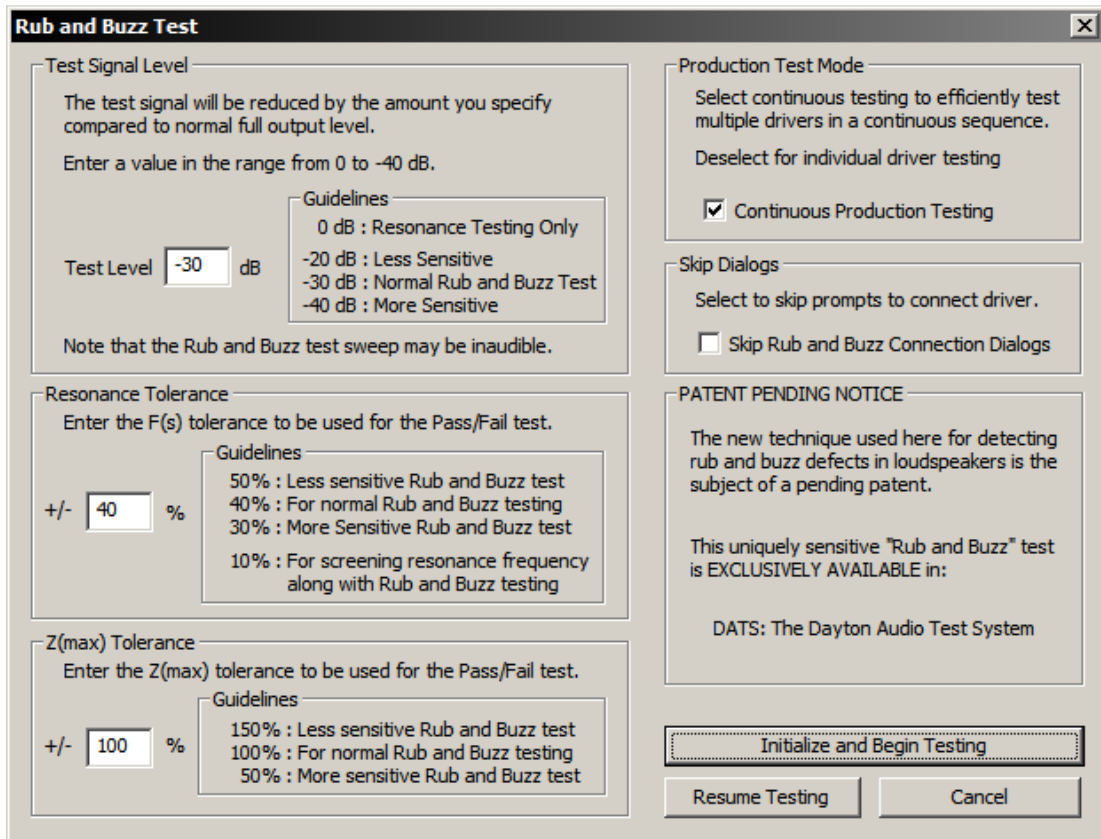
Rub and Buzz Test

Test Signal Level

The test signal will be reduced by the amount you specify compared to normal full output level.

Enter a value in the range from 0 to -40 dB.

Guidelines
0 dB : Resonance Testing Only
-20 dB : Less Sensitive
-30 dB : Normal Rub and Buzz Test
-40 dB : More Sensitive

Test Level -30 dB

Note that the Rub and Buzz test sweep may be inaudible.

Resonance Tolerance

Enter the F(s) tolerance to be used for the Pass/Fail test.

Guidelines
50% : Less sensitive Rub and Buzz test
40% : For normal Rub and Buzz testing
30% : More Sensitive Rub and Buzz test
10% : For screening resonance frequency along with Rub and Buzz testing

+/- 40 %

Z(max) Tolerance

Enter the Z(max) tolerance to be used for the Pass/Fail test.

Guidelines
150% : Less sensitive Rub and Buzz test
100% : For normal Rub and Buzz testing
50% : More sensitive Rub and Buzz test

+/- 100 %

Production Test Mode

Select continuous testing to efficiently test multiple drivers in a continuous sequence.

Deselect for individual driver testing

☑ Continuous Production Testing

Skip Dialogs

Select to skip prompts to connect driver.

☐ Skip Rub and Buzz Connection Dialogs

PATENT PENDING NOTICE

The new technique used here for detecting rub and buzz defects in loudspeakers is the subject of a pending patent.

This uniquely sensitive "Rub and Buzz" test is EXCLUSIVELY AVAILABLE in:

DATS: The Dayton Audio Test System

Initialize and Begin Testing

Resume Testing

Cancel